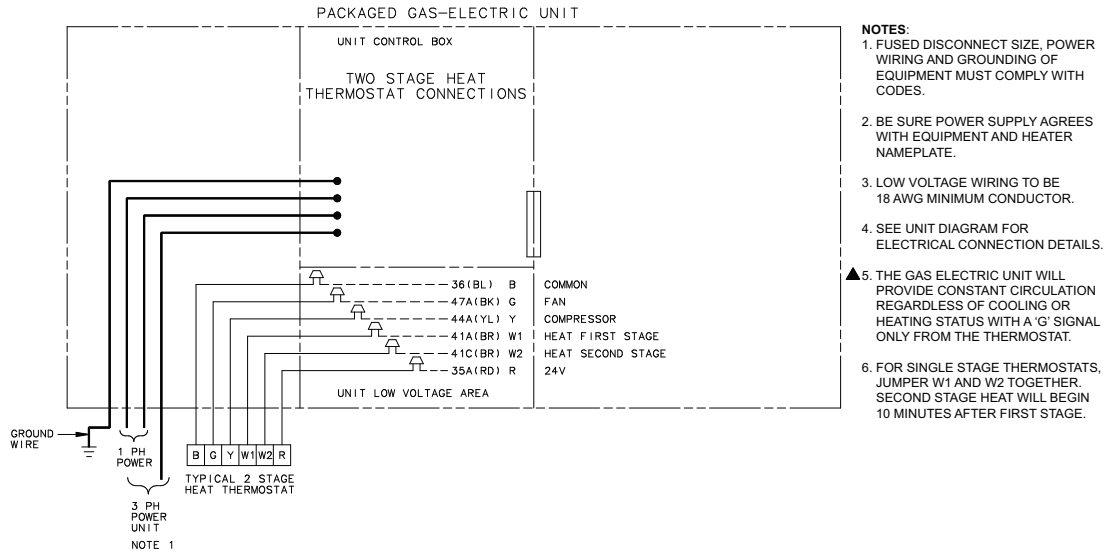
PACKAGED GAS-ELECTRIC UNIT

UNIT CONTROL BOX

TWO STAGE HEAT THERMOSTAT CONNECTIONS

36(BL) B COMMON
47A(BK) G FAN
44A(YL) Y COMPRESSOR
41A(BR) W1 HEAT FIRST STAGE
41C(BR) W2 HEAT SECOND STAGE
35A(RD) R 24V

UNIT LOW VOLTAGE AREA

GROUND WIRE

1 PH POWER

3 PH POWER UNIT

NOTE 1

| B | G | Y | W1 | W2 | R |
|---|---|---|---|---|---|

TYPICAL 2 STAGE HEAT THERMOSTAT

NOTES:
1. FUSED DISCONNECT SIZE, POWER WIRING AND GROUNDING OF EQUIPMENT MUST COMPLY WITH CODES.

2. BE SURE POWER SUPPLY AGREES WITH EQUIPMENT AND HEATER NAMEPLATE.

3. LOW VOLTAGE WIRING TO BE 18 AWG MINIMUM CONDUCTOR.

4. SEE UNIT DIAGRAM FOR ELECTRICAL CONNECTION DETAILS.

5. THE GAS ELECTRIC UNIT WILL PROVIDE CONSTANT CIRCULATION REGARDLESS OF COOLING OR HEATING STATUS WITH A 'G' SIGNAL ONLY FROM THE THERMOSTAT.

6. FOR SINGLE STAGE THERMOSTATS, JUMPER W1 AND W2 TOGETHER. SECOND STAGE HEAT WILL BEGIN 10 MINUTES AFTER FIRST STAGE.